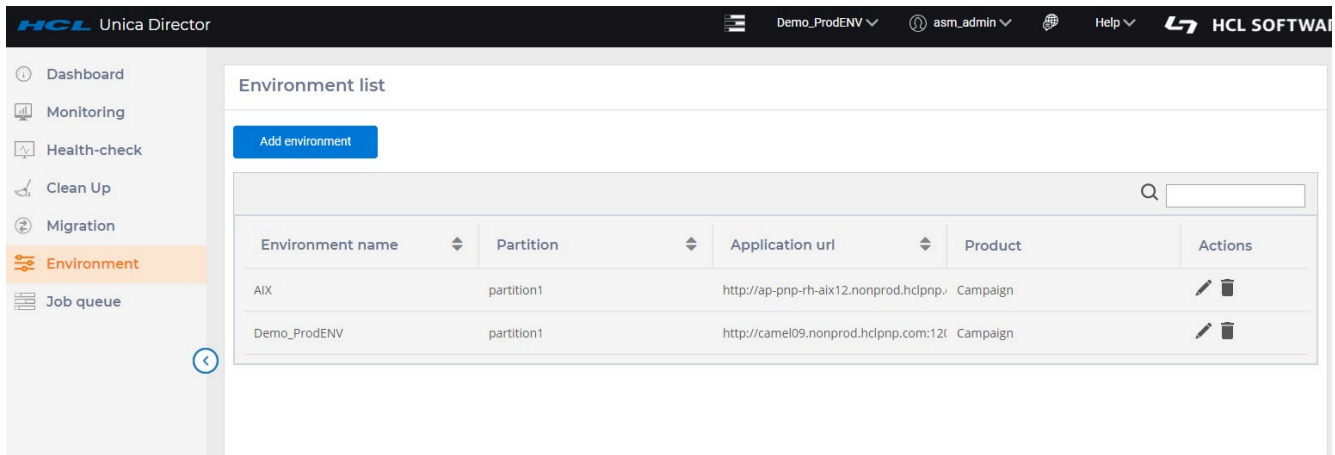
HCL Unica Director

Demo_ProdENV asm_admin Help HCL SOFTWA

Dashboard
Monitoring
Health-check
Clean Up
Migration
Environment
Job queue

Environment list

Add environment

| Environment name | Partition | Application url | Product | Actions |
|---|---|---|---|---|
| AIX | partition1 | http://ap-pnp-rh-aix12.nonprod.hclpnp. | Campaign | |
| Demo_ProdENV | partition1 | http://camel09.nonprod.hclpnp.com:12 | Campaign | |